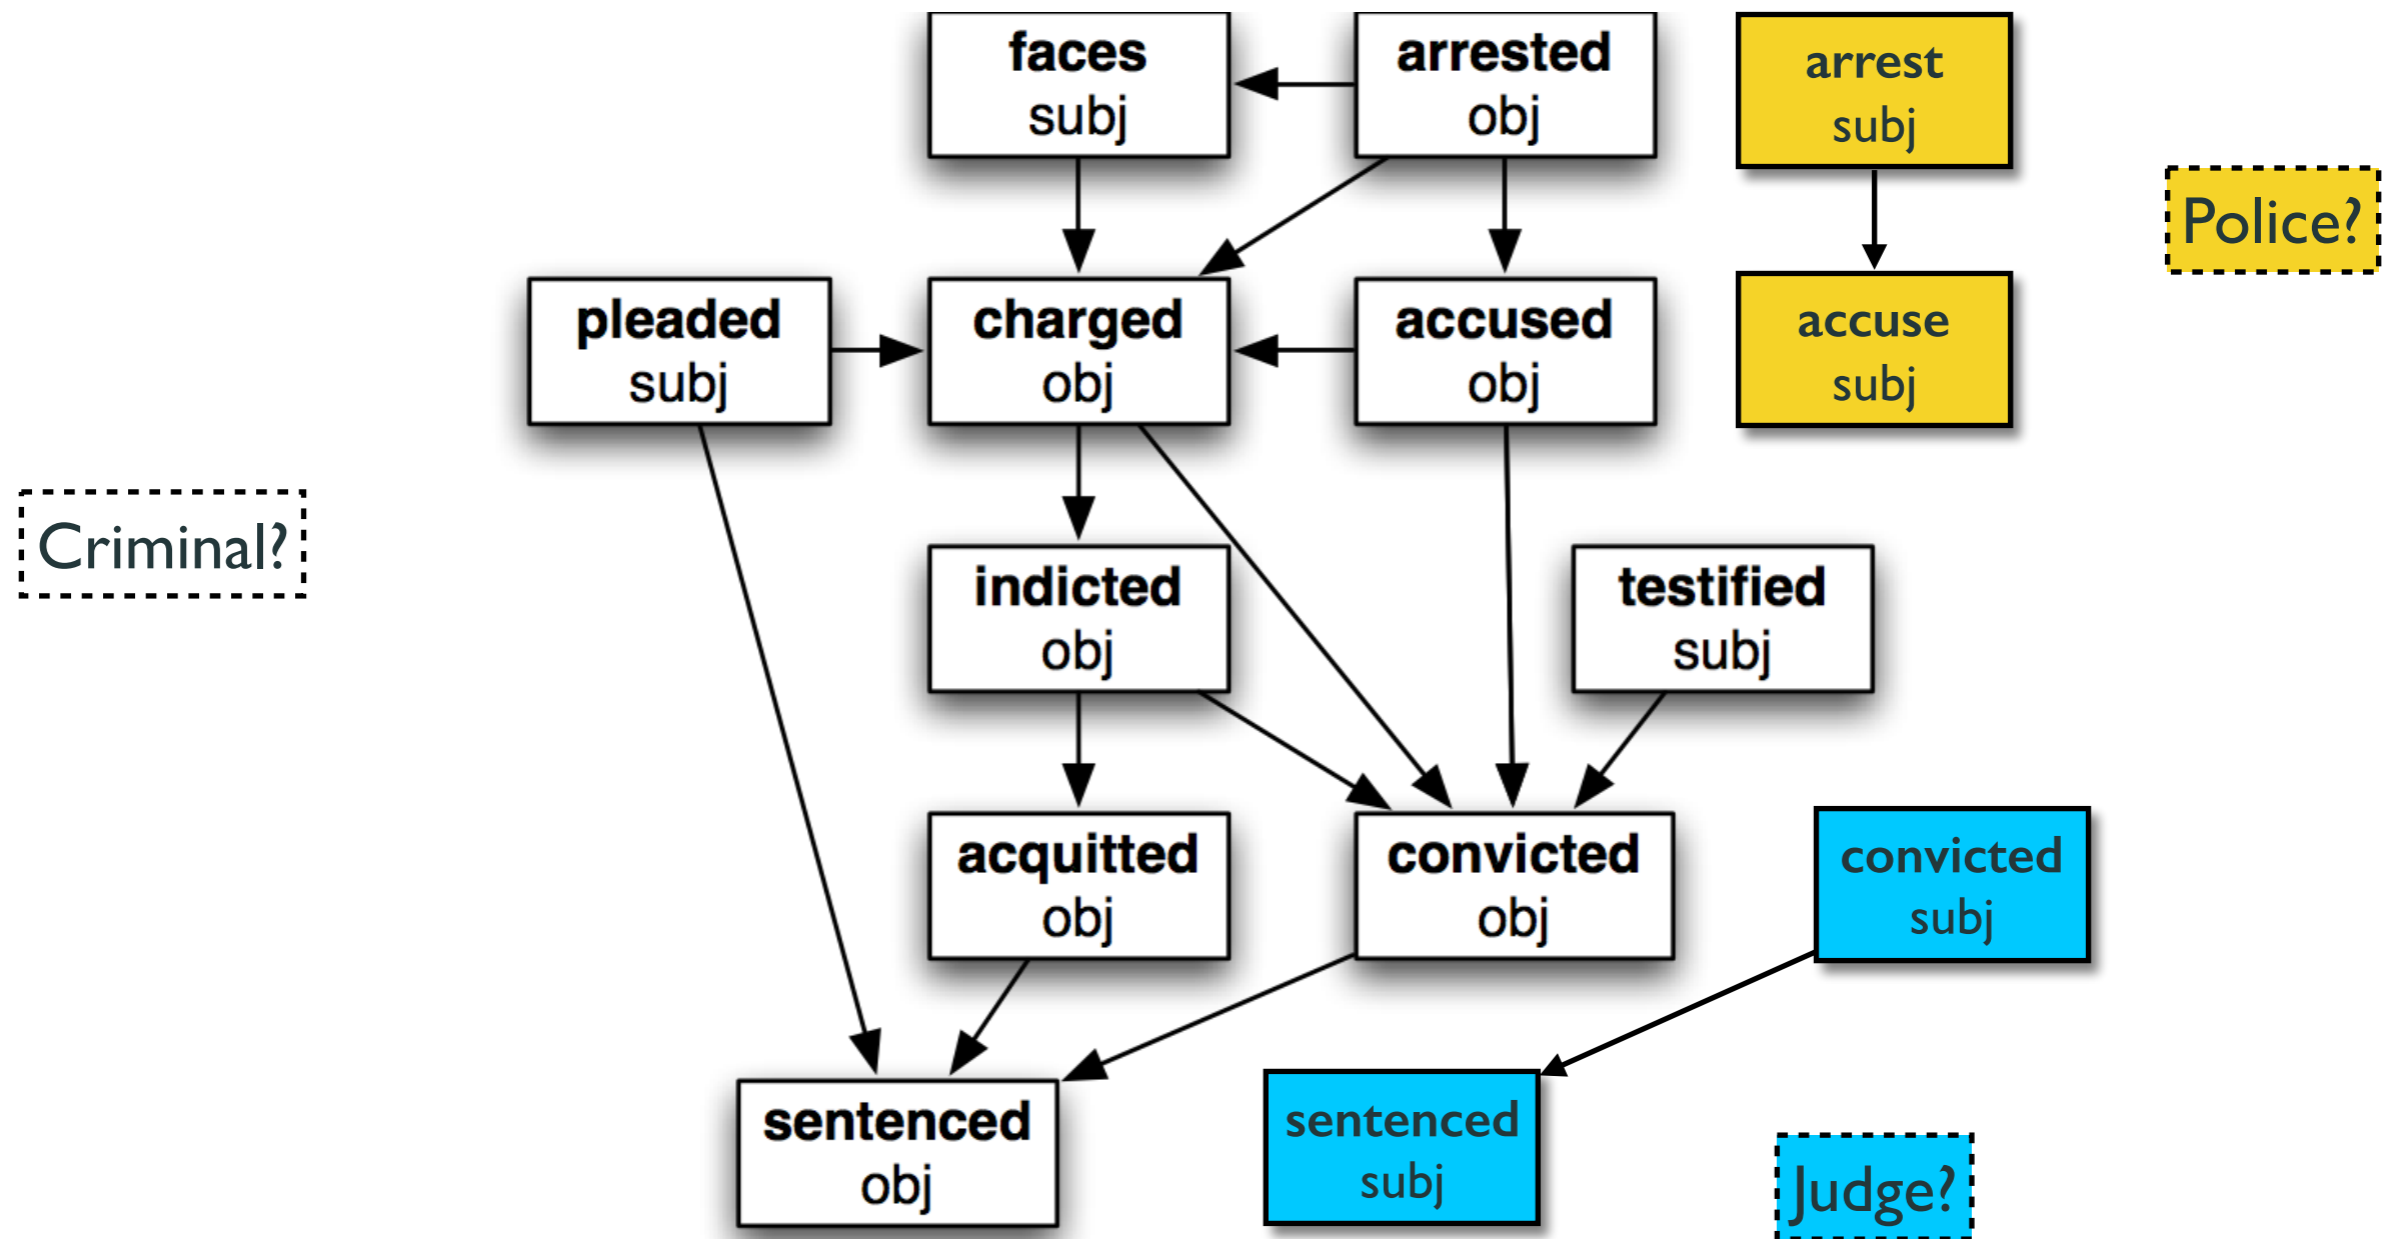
faces subj

arrested obj

arrest subj

Police?

pleaded subj

charged obj

accused obj

accuse subj

Criminal?

indicted obj

testified subj

acquitted obj

convicted obj

convicted subj

sentenced obj

sentenced subj

Judge?